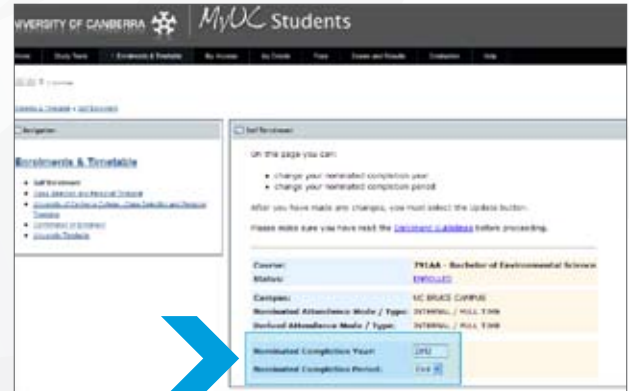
NIVERSITY OF CANBERRA | MyUC Students

Home | Study Tools | Enrolments & Timetable | My Access | My Details | Fees | Exams and Results | Graduation | Help

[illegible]

Enrolments & Timetable > Self Enrolment

Navigation

Enrolments & Timetable

- Self Enrolment
- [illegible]
- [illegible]
- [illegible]
- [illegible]

Self Enrolment

On this page you can:

- change your nominated completion year
- change your nominated completion period

After you have made any changes, you must select the Update button.

Please make sure you have read the Enrolment Guidelines before proceeding.

| Course: | 791AA - Bachelor of Environmental Science |
|---|---|
| Status: | ENROLLED |
| Campus: | UC BRUCE CAMPUS |
| Nominated Attendance Mode / Type: | INTERNAL / FULL TIME |
| Derived Attendance Mode / Type: | INTERNAL / FULL TIME |
| Nominated Completion Year: | 2012 |
| Nominated Completion Period: | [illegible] |